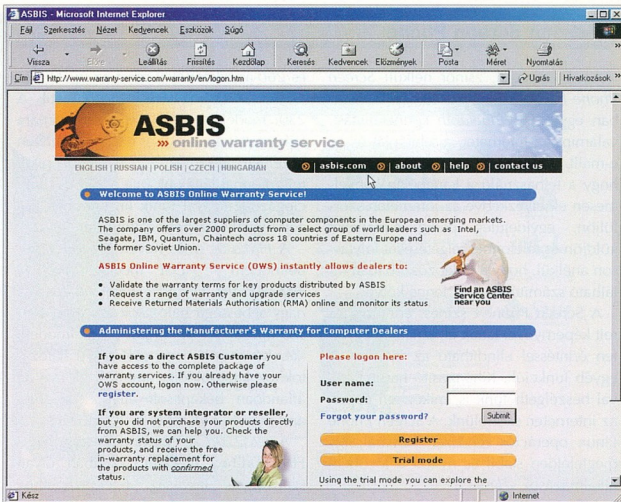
ASBIS - Microsoft Internet Explorer

Fájl Szerkesztés Nézet Kedvencek Eszközök Súgó

Vissza Előre Leállítás Frissítés Kezdőlap Keresés Kedvencek Előzmények Posta Méret Nyomtatás

Cím http://www.warranty-service.com/warranty/en/logon.htm

Ugrás Hivatkozások

ASBIS

» online warranty service

ENGLISH | RUSSIAN | POLISH | CZECH | HUNGARIAN

asbis.com | about | help | contact us

Welcome to ASBIS Online Warranty Service!

ASBIS is one of the largest suppliers of computer components in the European emerging markets. The company offers over 2000 products from a select group of world leaders such as Intel, Seagate, IBM, Quantum, Chaintech across 18 countries of Eastern Europe and the former Soviet Union.

ASBIS Online Warranty Service (OWS) instantly allows dealers to:

• Validate the warranty terms for key products distributed by ASBIS
• Request a range of warranty and upgrade services
• Receive Returned Materials Authorisation (RMA) online and monitor its status

Find an ASBIS Service Center near you

Administering the Manufacturer's Warranty for Computer Dealers

If you are a direct ASBIS Customer you have access to the complete package of warranty services. If you already have your OWS account, logon now. Otherwise please register.

If you are system integrator or reseller, but you did not purchase your products directly from ASBIS, we can help you. Check the warranty status of your products, and receive the free in-warranty replacement for the products with confirmed status.

Please logon here:

User name:

Password:

Forgot your password?

Submit

Register

Trial mode

Using the trial mode you can explore the

Kész

Internet